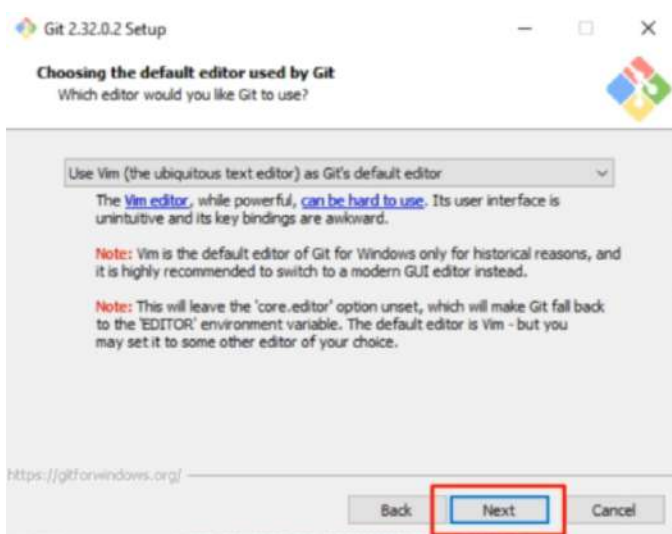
Git 2.32.0.2 Setup

Choosing the default editor used by Git
Which editor would you like Git to use?

Use Vim (the ubiquitous text editor) as Git's default editor

The Vim editor, while powerful, can be hard to use. Its user interface is unintuitive and its key bindings are awkward.

Note: Vim is the default editor of Git for Windows only for historical reasons, and it is highly recommended to switch to a modern GUI editor instead.

Note: This will leave the 'core.editor' option unset, which will make Git fall back to the 'EDITOR' environment variable. The default editor is Vim - but you may set it to some other editor of your choice.

https://gitforwindows.org/

Back
Next
Cancel